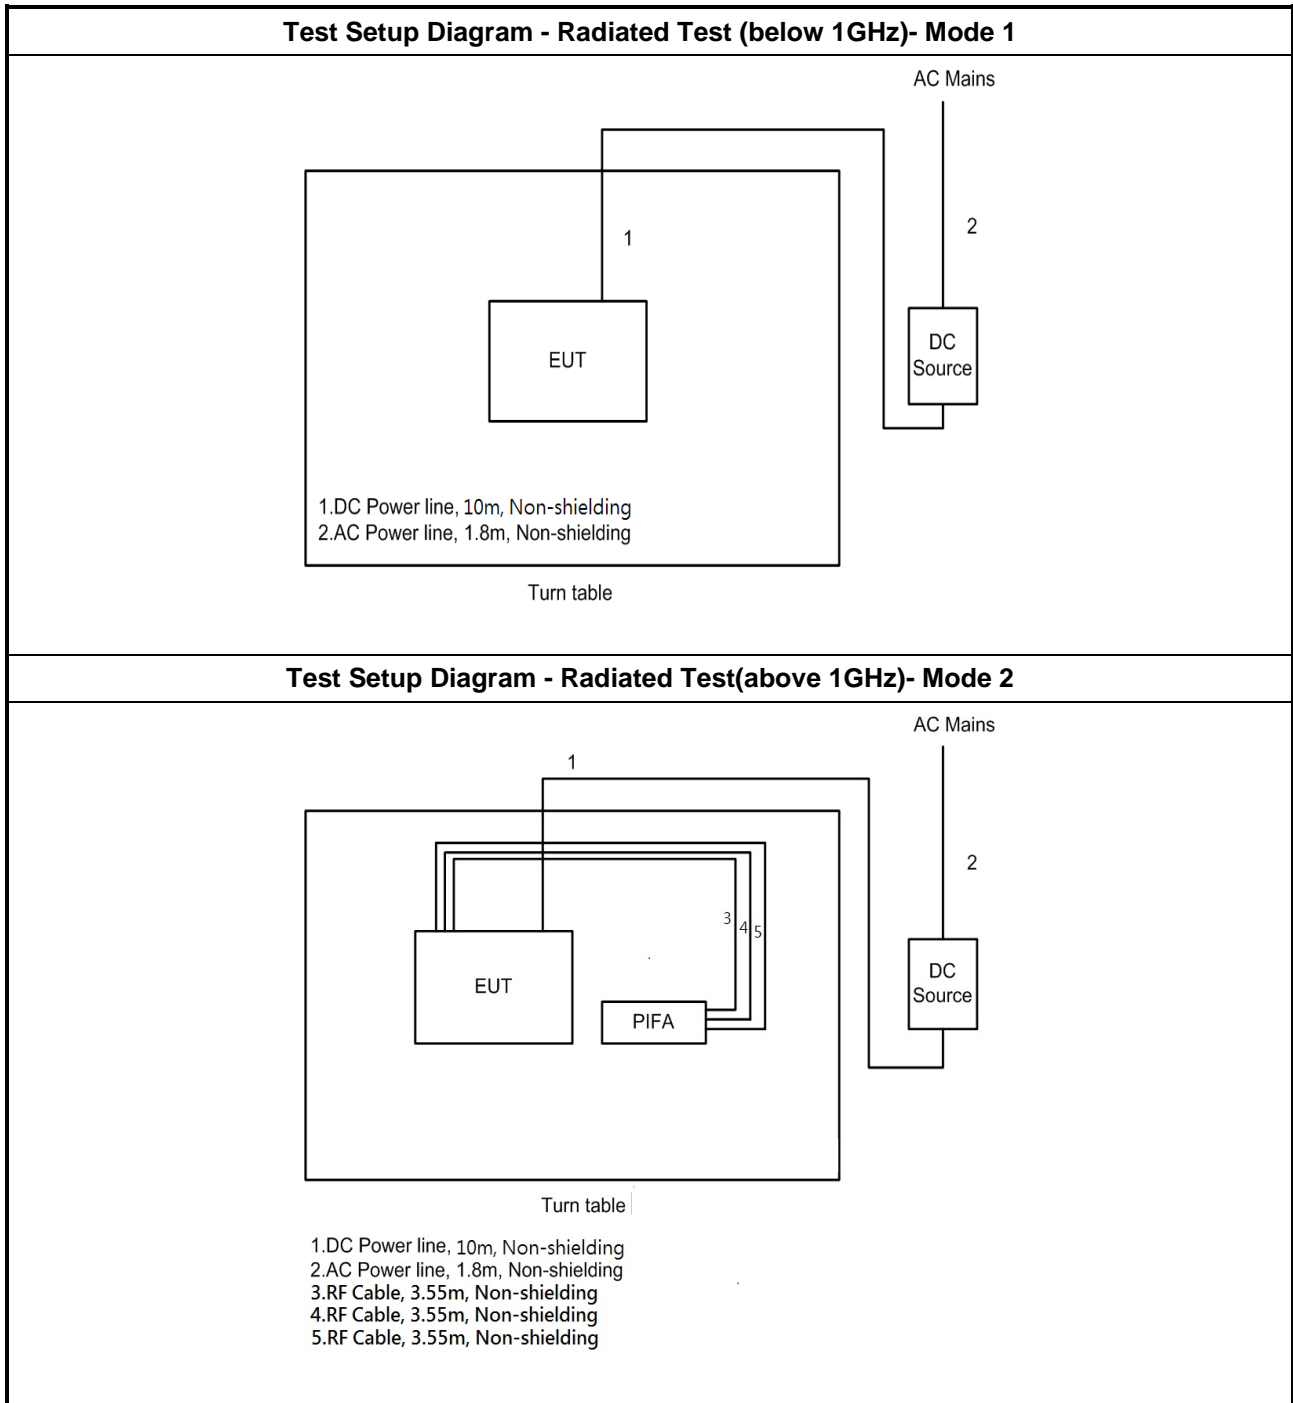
Test Setup Diagram - Radiated Test (below 1GHz)- Mode 1

AC Mains

1

2

EUT

DC Source

1.DC Power line, 10m, Non-shielding
2.AC Power line, 1.8m, Non-shielding

Turn table

Test Setup Diagram - Radiated Test(above 1GHz)- Mode 2

AC Mains

1

2

3 4 5

EUT

PIFA

DC Source

Turn table

1.DC Power line, 10m, Non-shielding
2.AC Power line, 1.8m, Non-shielding
3.RF Cable, 3.55m, Non-shielding
4.RF Cable, 3.55m, Non-shielding
5.RF Cable, 3.55m, Non-shielding